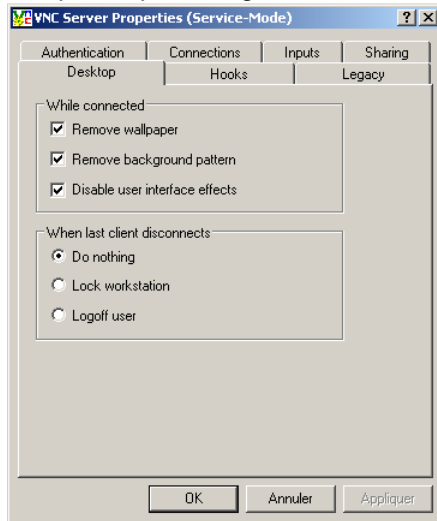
VNC Server Properties (Service-Mode)
? X

Authentication | Connections | Inputs | Sharing
Desktop | Hooks | Legacy

While connected
Remove wallpaper
Remove background pattern
Disable user interface effects

When last client disconnects
Do nothing
Lock workstation
Logoff user

OK | Annuler | Appliquer